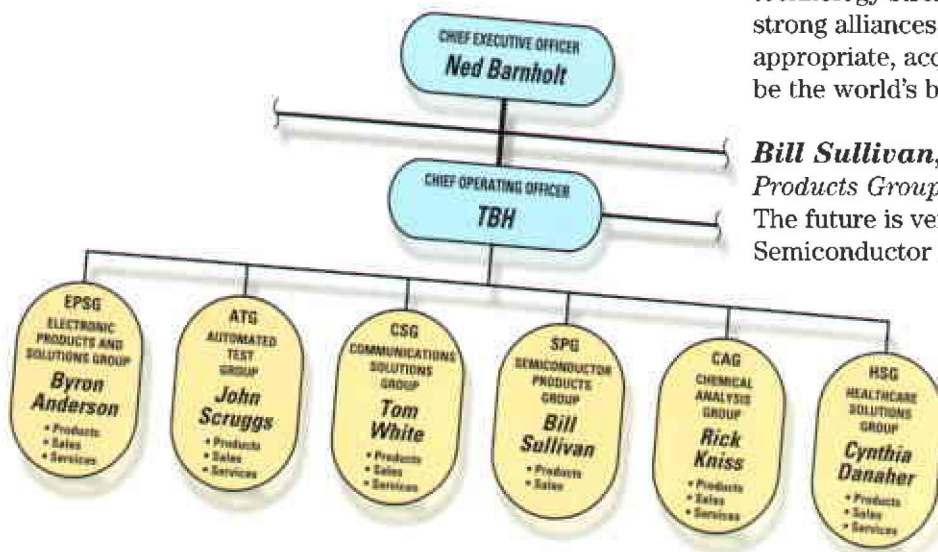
CHIEF EXECUTIVE OFFICER
Ned Barnholt

CHIEF OPERATING OFFICER
TBH

EPSG
ELECTRONIC PRODUCTS AND SOLUTIONS GROUP
Byron Anderson
• Products
• Sales
• Services

ATG
AUTOMATED TEST GROUP
John Scruggs
• Products
• Sales
• Services

CSG
COMMUNICATIONS SOLUTIONS GROUP
Tom White
• Products
• Sales
• Services

SPG
SEMICONDUCTOR PRODUCTS GROUP
Bill Sullivan
• Products
• Sales

CAG
CHEMICAL ANALYSIS GROUP
Rick Kniss
• Products
• Sales
• Services

HSG
HEALTHCARE SOLUTIONS GROUP
Cynthia Danaher
• Products
• Sales
• Services

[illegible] strong alliances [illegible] appropriate, acc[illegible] be the world's b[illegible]

Bill Sullivan, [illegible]
Products Group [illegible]
The future is ve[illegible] Semiconductor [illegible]